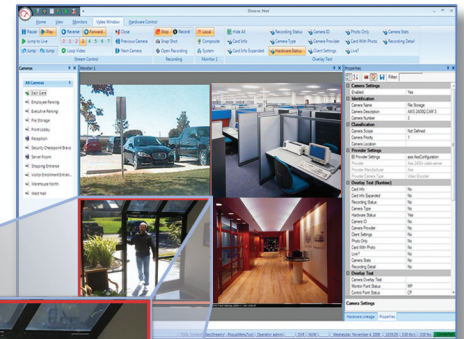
Home View Monitors Video Window Hardware Control

Pause Play Reverse Rewind Close Stop Record Hide All Recording Status Camera ID Photo Only Camera Slots

Jump to Live Previous Camera Snap Shot Composite Camera Type Camera Provider Card With Photo Recording Detail

Jump Jump Loop Video Next Camera Open Recording System Card Info Expanded Hardware Status Client Settings Live?

Stream Control Recording Monitor 1 Overlay Text

Camera

All Cameras

Start Gate
Employee Parking
Executive Parking
File Storage
Front Lobby
Reception
Security Checkpoint Brav
Server Room
Shipping Entrance
Visitor Enrollment Entrance
Warehouse North
West Hall

Monitor 1

Properties

Filter

| Camera Settings | |
|---|---|
| Enabled | Yes |
| Identification | |
| Camera Name | File Storage |
| Camera Description | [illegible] |
| Camera Number | 3 |
| Classification | |
| Camera Scope | Not Defined |
| Camera Type | Fixed |
| Camera Location | |
| Provider Settings | |
| Provider Settings | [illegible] |
| Provider | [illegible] |
| Provider Manufacturer | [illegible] |
| Provider Camera Type | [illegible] |
| Overlay Text (Runtime) | |
| Card Info | No |
| Card Info Expanded | No |
| Recording Status | No |
| Camera Type | No |
| Hardware Status | Yes |
| Camera ID | No |
| Camera Provider | No |
| Client Settings | No |
| Photo Only | No |
| Card With Photo | No |
| Live? | No |
| Camera Slots | No |
| Recording Detail | No |
| Overlay Text | |
| Camera Overlay Text | |
| Monitor Point Status | WP |
| Control Point Status | CP |

Camera Settings

Hardware Linkage Properties

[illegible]